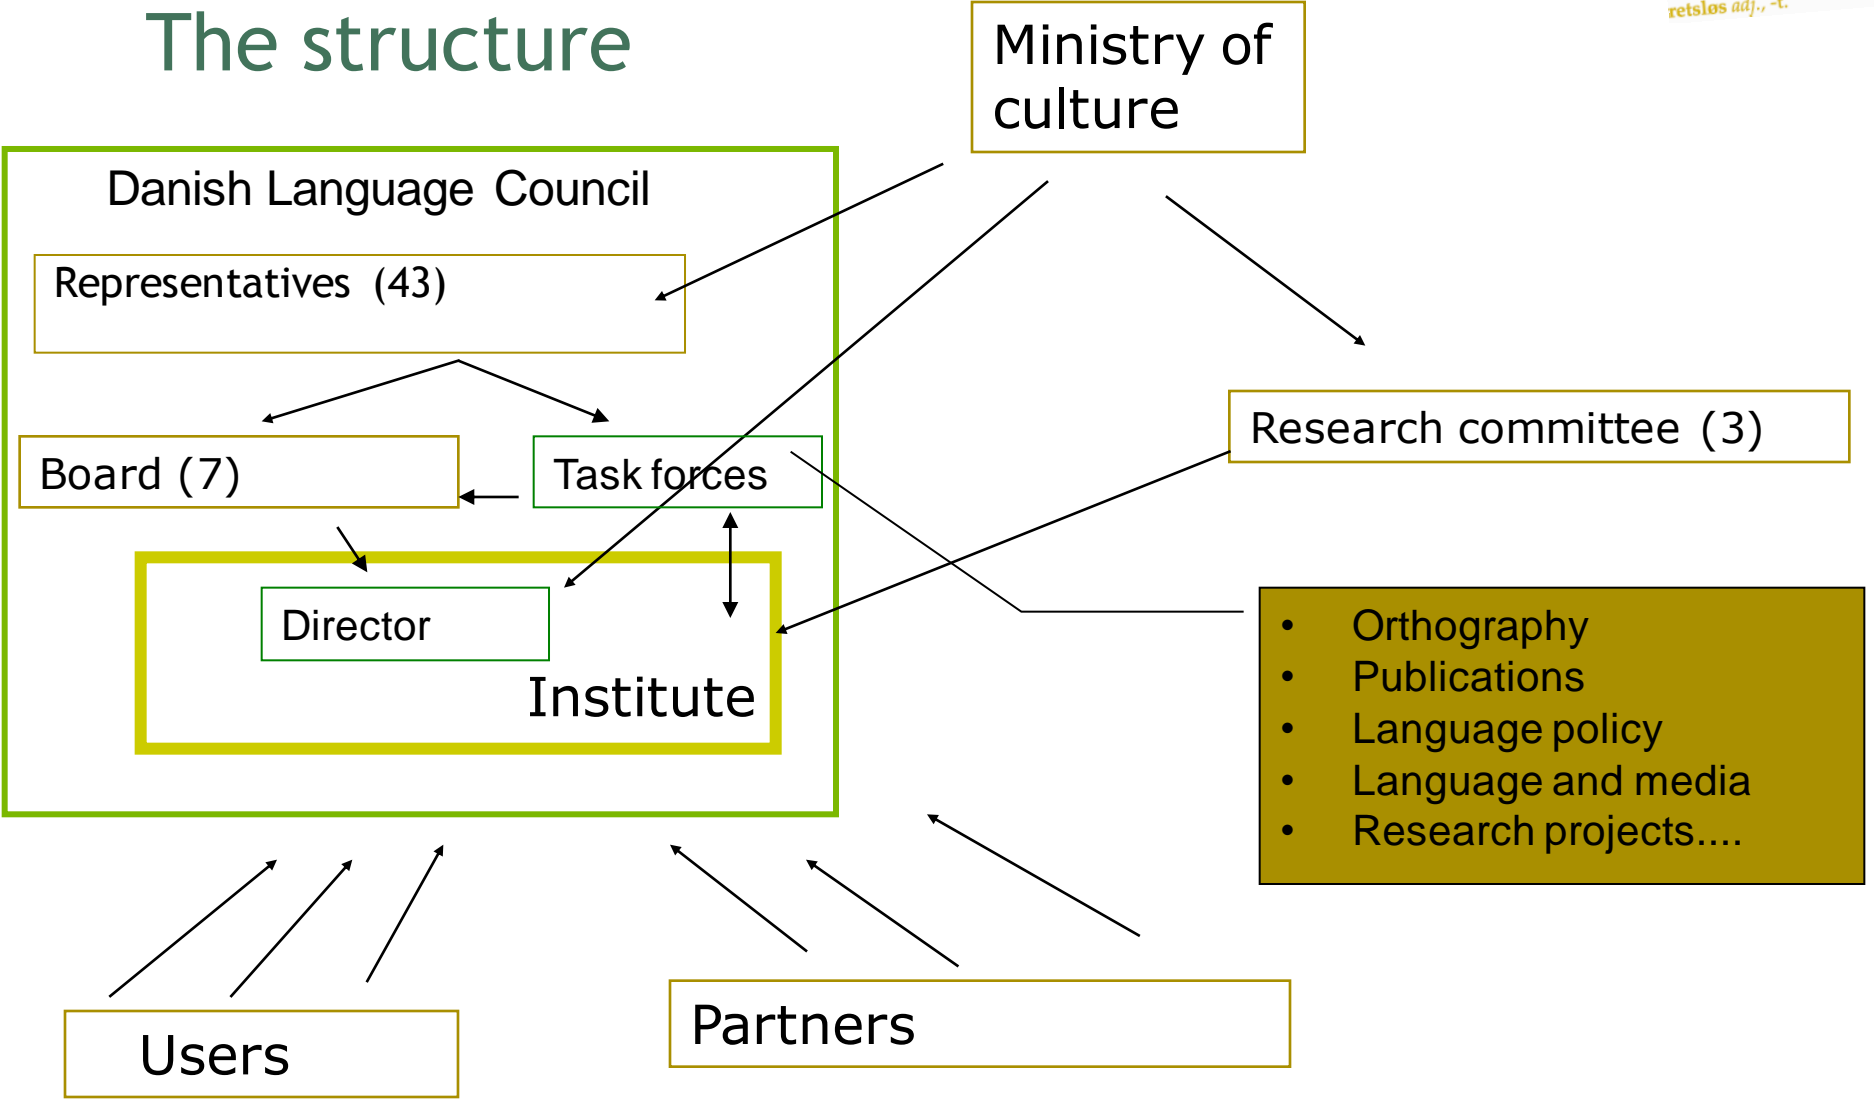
The structure

retsløs adj., -t.

Ministry of culture

Danish Language Council

Representatives (43)

Board (7)

Task forces

Director

Institute

Research committee (3)

- Orthography
- Publications
- Language policy
- Language and media
- Research projects....

Users

Partners